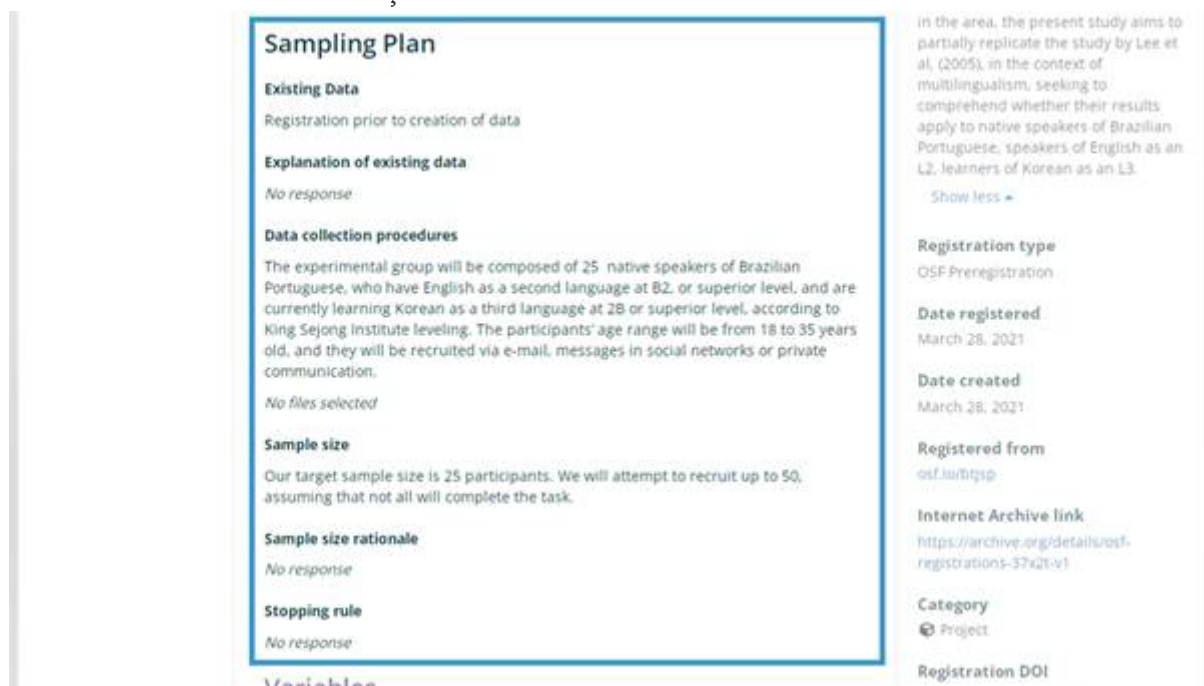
Sampling Plan

Existing Data

Registration prior to creation of data

Explanation of existing data

No response

Data collection procedures

The experimental group will be composed of 25 native speakers of Brazilian Portuguese, who have English as a second language at B2, or superior level, and are currently learning Korean as a third language at 2B or superior level, according to King Sejong Institute leveling. The participants' age range will be from 18 to 35 years old, and they will be recruited via e-mail, messages in social networks or private communication.

No files selected

Sample size

Our target sample size is 25 participants. We will attempt to recruit up to 50, assuming that not all will complete the task.

Sample size rationale

No response

Stopping rule

No response

Variables

in the area, the present study aims to partially replicate the study by Lee et al, (2005), in the context of multilingualism, seeking to comprehend whether their results apply to native speakers of Brazilian Portuguese, speakers of English as an L2, learners of Korean as an L3.

Show less ▴

Registration type

OSF Preregistration

Date registered

March 28, 2021

Date created

March 28, 2021

Registered from

osf.io/btjsp

Internet Archive link

https://archive.org/details/osf-registrations-37x2t-v1

Category

Project

Registration DOI